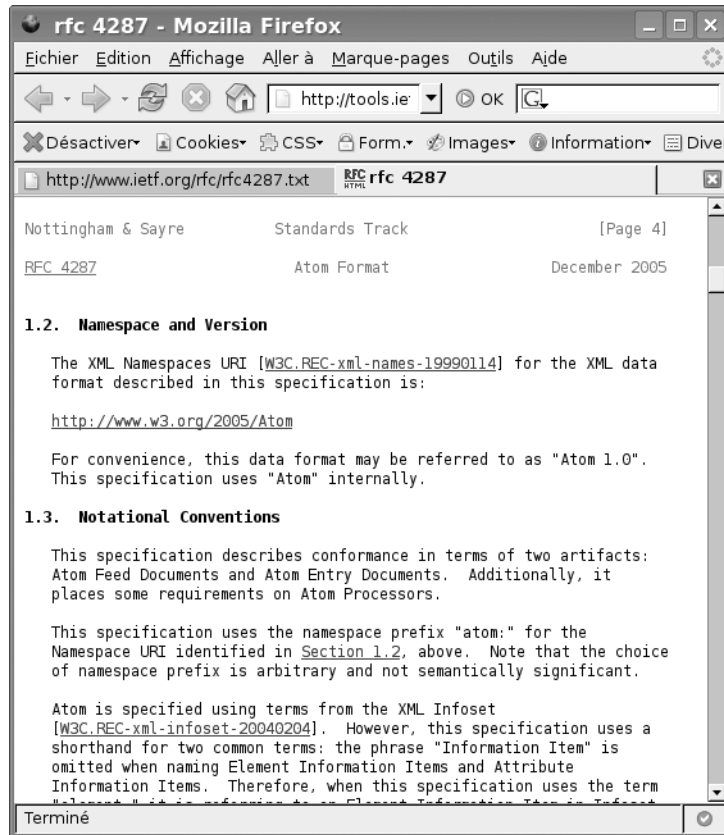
rfc 4287 - Mozilla Firefox

Fichier Edition Affichage Aller à Marque-pages Outils Aide

http://tools.ie OK G

Désactiver Cookies CSS Form. Images Information Dive

http://www.ietf.org/rfc/rfc4287.txt RFC HTML rfc 4287

Nottingham & Sayre Standards Track [Page 4]

RFC 4287 Atom Format December 2005

1.2. Namespace and Version

The XML Namespaces URI [W3C.REC-xml-names-19990114] for the XML data format described in this specification is:

http://www.w3.org/2005/Atom

For convenience, this data format may be referred to as "Atom 1.0". This specification uses "Atom" internally.

1.3. Notational Conventions

This specification describes conformance in terms of two artifacts: Atom Feed Documents and Atom Entry Documents. Additionally, it places some requirements on Atom Processors.

This specification uses the namespace prefix "atom:" for the Namespace URI identified in Section 1.2, above. Note that the choice of namespace prefix is arbitrary and not semantically significant.

Atom is specified using terms from the XML Infoset [W3C.REC-xml-infoset-20040204]. However, this specification uses a shorthand for two common terms: the phrase "Information Item" is omitted when naming Element Information Items and Attribute Information Items. Therefore, when this specification uses the term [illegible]

Terminé